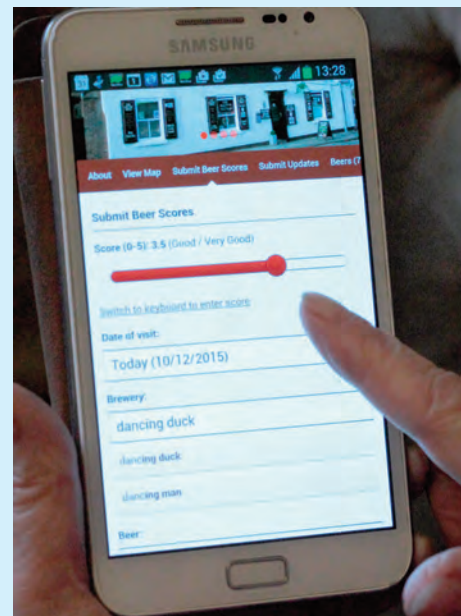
SAMSUNG

13:28

About View Map Submit Beer Scores Submit Updates Beers (7

Submit Beer Scores

Score (0-5): 3.5 (Good / Very Good)

Switch to keyboard to enter score

Date of visit:

Today (10/12/2015)

Brewery:

dancing duck

dancing duck

dancing man

Beer